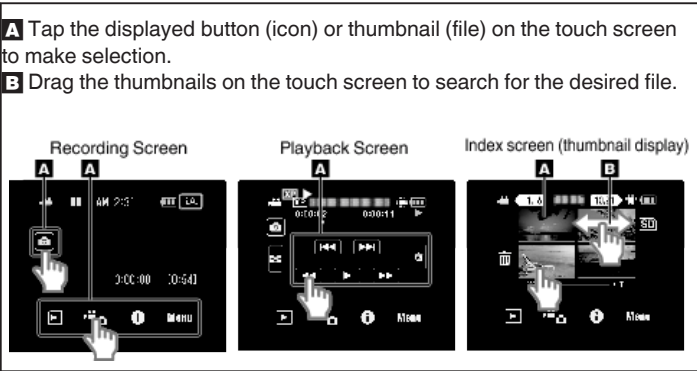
A Tap the displayed button (icon) or thumbnail (file) on the touch screen to make selection.
B Drag the thumbnails on the touch screen to search for the desired file.

Recording Screen
A
A
AM 2:31
0:00:00
[0:54]
MENU

Playback Screen
A
0:00:02
0:00:11
MENU

Index screen (thumbnail display)
A
B
SD
MENU